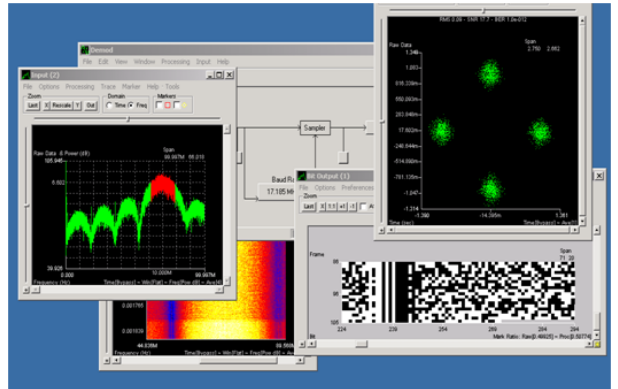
Demod
File Edit View Window Processing Input Help

Input (2)
File Options Processing Trace Marker Help Tools
Zoom
Last X Rescale Y Out
Domain
Time Freq
Markers

Raw Data X Power (dB)
105.946
6.682
39.626
Span
99.997M 66.010
10.000M
Frequency (Hz)
Time(fsyspcc) = Win(Flat) = Freq(Pow dB) = Avs(H)

Sampler
Baud Rate
17.185 MHz

RMS 0.09 - SNR 17.7 - BER 1.0e-012
Raw Data
1.349
1.063
816.239m
550.063m
17.622m
-248.644m
-514.888m
-781.135m
-1.047
-1.314
Span
2.750 2.662
-1.380
-14.395m
1.361
Time (sec)
Time(fsyspcc) = Freq(pcc)

Bit Output (1)
File Options Preferences
Zoom
Last X 1:1 x1 :1
Frame
Span
71 20
60
90
120
224 239 254 269 284 294
Bit
Mark Ratio: Raw(0.49825) = Proc(0.50774)

0.001709
0.001709
44.839M
86.559M
Frequency (Hz)
Time(fsyspcc) = Win(Flat) = Freq(Pow dB) = Avs(H)